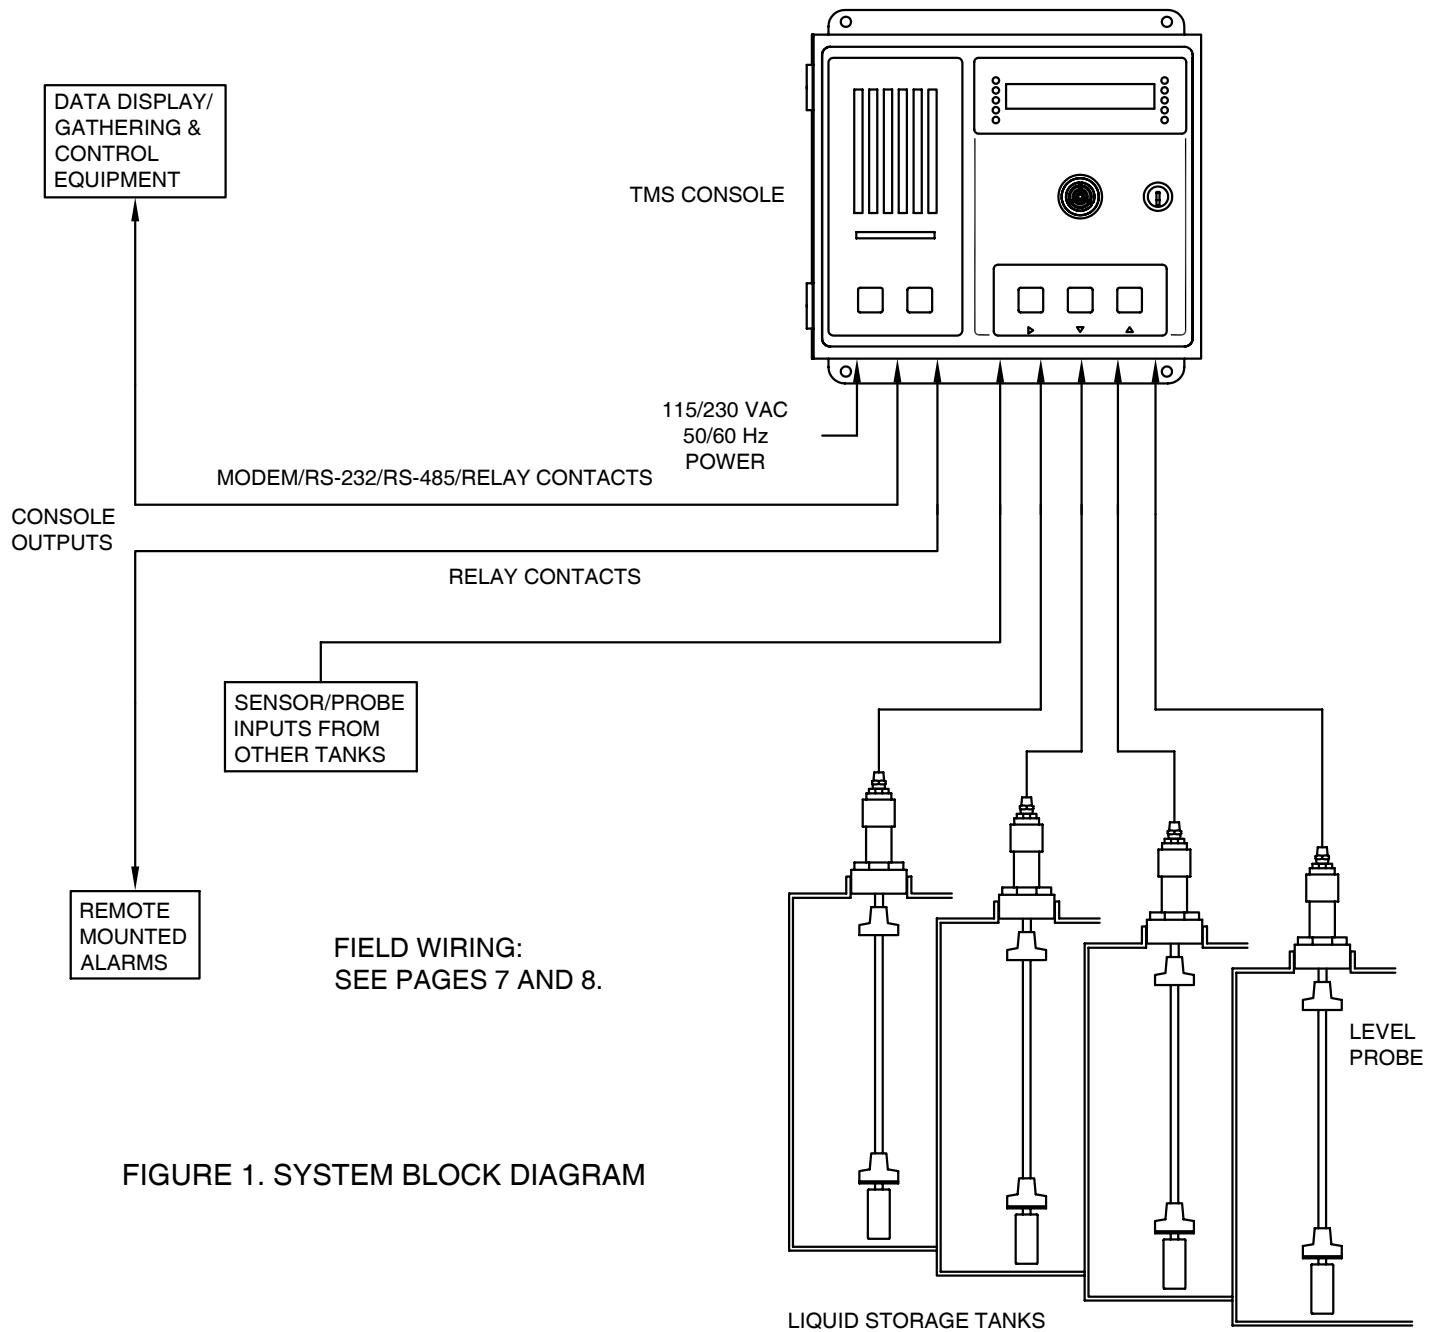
DATA DISPLAY/ GATHERING & CONTROL EQUIPMENT

TMS CONSOLE

115/230 VAC
50/60 Hz
POWER

MODEM/RS-232/RS-485/RELAY CONTACTS

CONSOLE OUTPUTS

RELAY CONTACTS

SENSOR/PROBE INPUTS FROM OTHER TANKS

REMOTE MOUNTED ALARMS

FIELD WIRING:
SEE PAGES 7 AND 8.

LEVEL PROBE

FIGURE 1. SYSTEM BLOCK DIAGRAM

LIQUID STORAGE TANKS